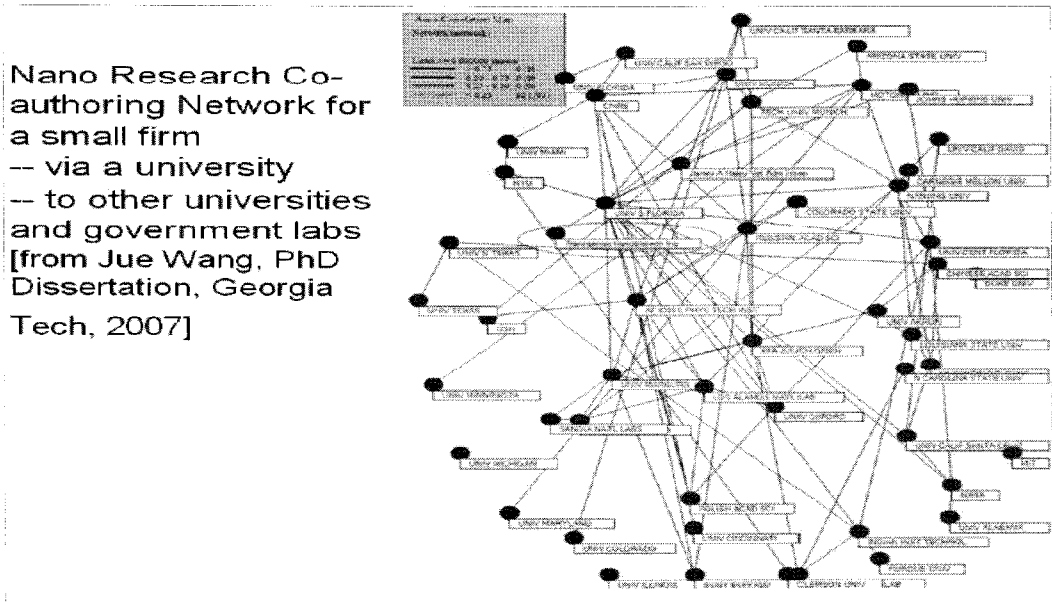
Nano Research Co-authoring Network for a small firm
-- via a university
-- to other universities and government labs
[from Jue Wang, PhD Dissertation, Georgia Tech, 2007]

UNIV CALIF SANTA BARBARA
ARIZONA STATE UNIV
UNIV CALIF SAN DIEGO
UNIV FLORIDA
MOTOROLA
JOHNS HOPKINS UNIV
UNIV MIAMI
UNIV CALIF DAVIS
CARNEGIE MELLON UNIV
COLORADO STATE UNIV
UNIV FLORIDA
UNIV CENT FLORIDA
UNIV N TEXAS
UNIV TEXAS
GEORGIA INST TECHNOL
UNIV CALIF SANTA CRUZ
UNIV MICHIGAN
UNIV MARYLAND
UNIV COLORADO
CLEMSON UNIV
NASA
LOS ALAMOS NATL LAB
SANDIA NATL LABS
UNIV OXFORD
UNIV ILLINOIS
UNIV ALABAMA
DUKE UNIV
NORTH CAROLINA STATE UNIV
RIT
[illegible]